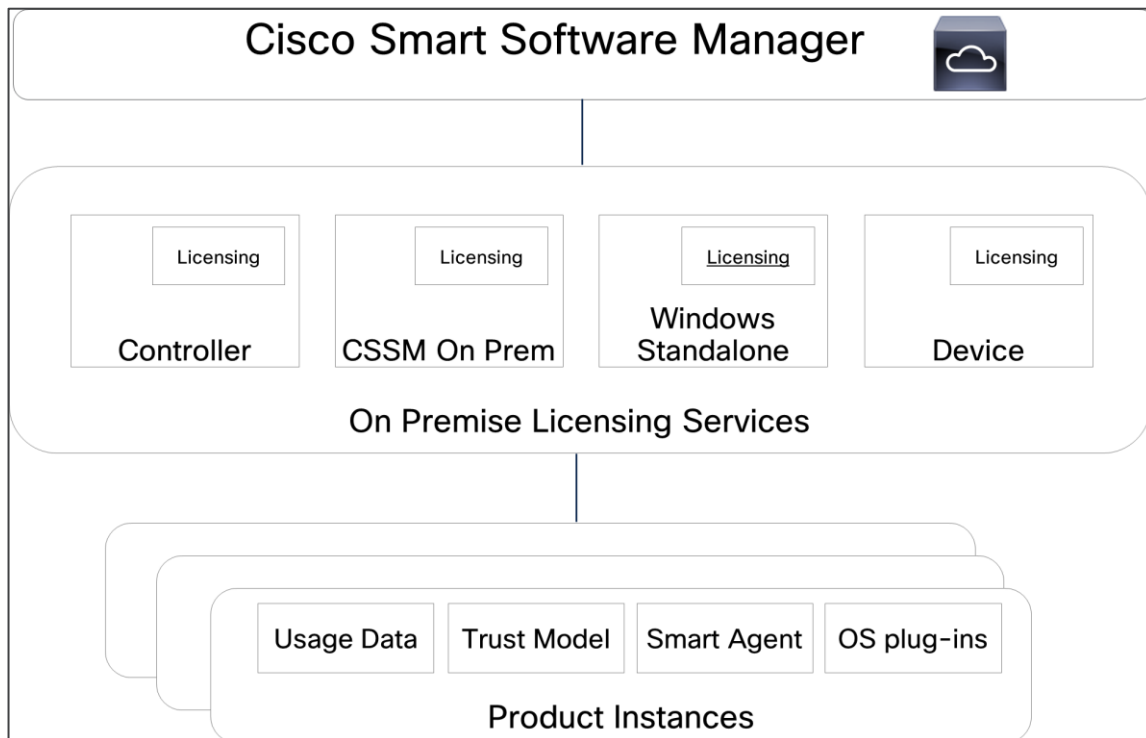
Cisco Smart Software Manager

Licensing

Controller

Licensing

CSSM On Prem

Licensing

Windows Standalone

Licensing

Device

On Premise Licensing Services

Usage Data

Trust Model

Smart Agent

OS plug-ins

Product Instances